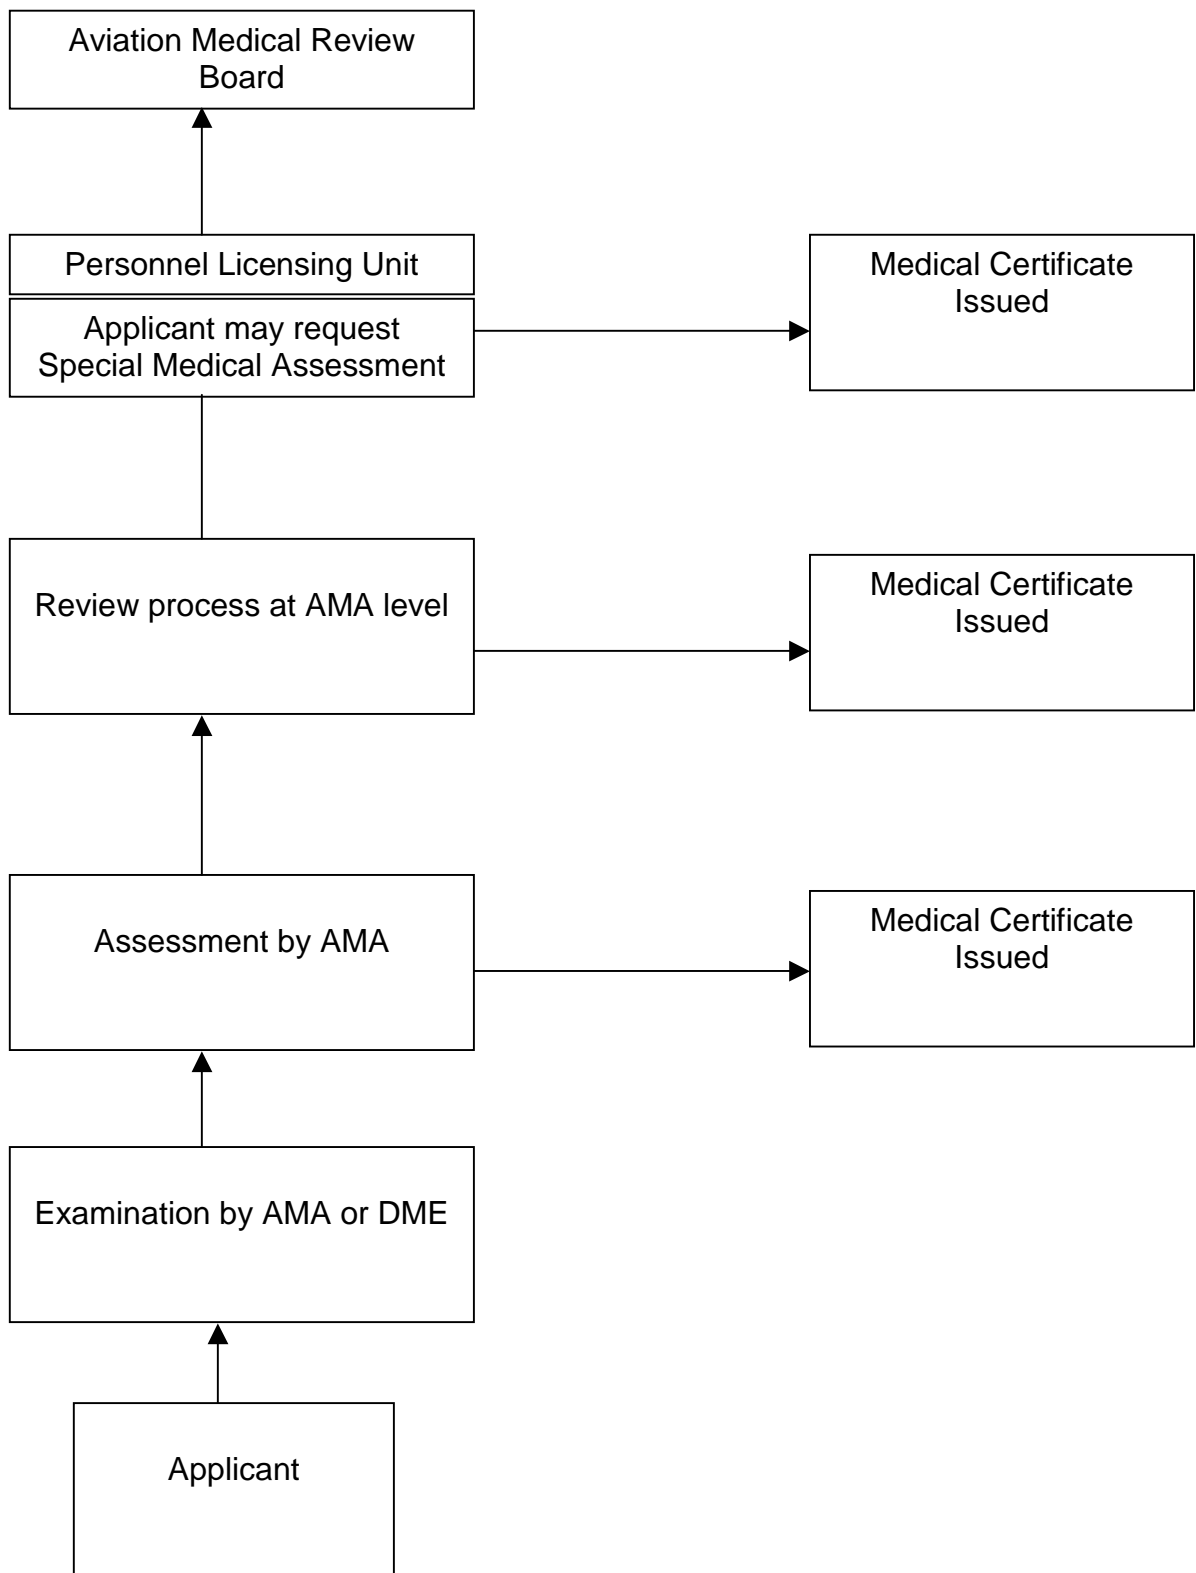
Aviation Medical Review Board

Personnel Licensing Unit

Applicant may request Special Medical Assessment

Medical Certificate Issued

Review process at AMA level

Medical Certificate Issued

Assessment by AMA

Medical Certificate Issued

Examination by AMA or DME

Applicant